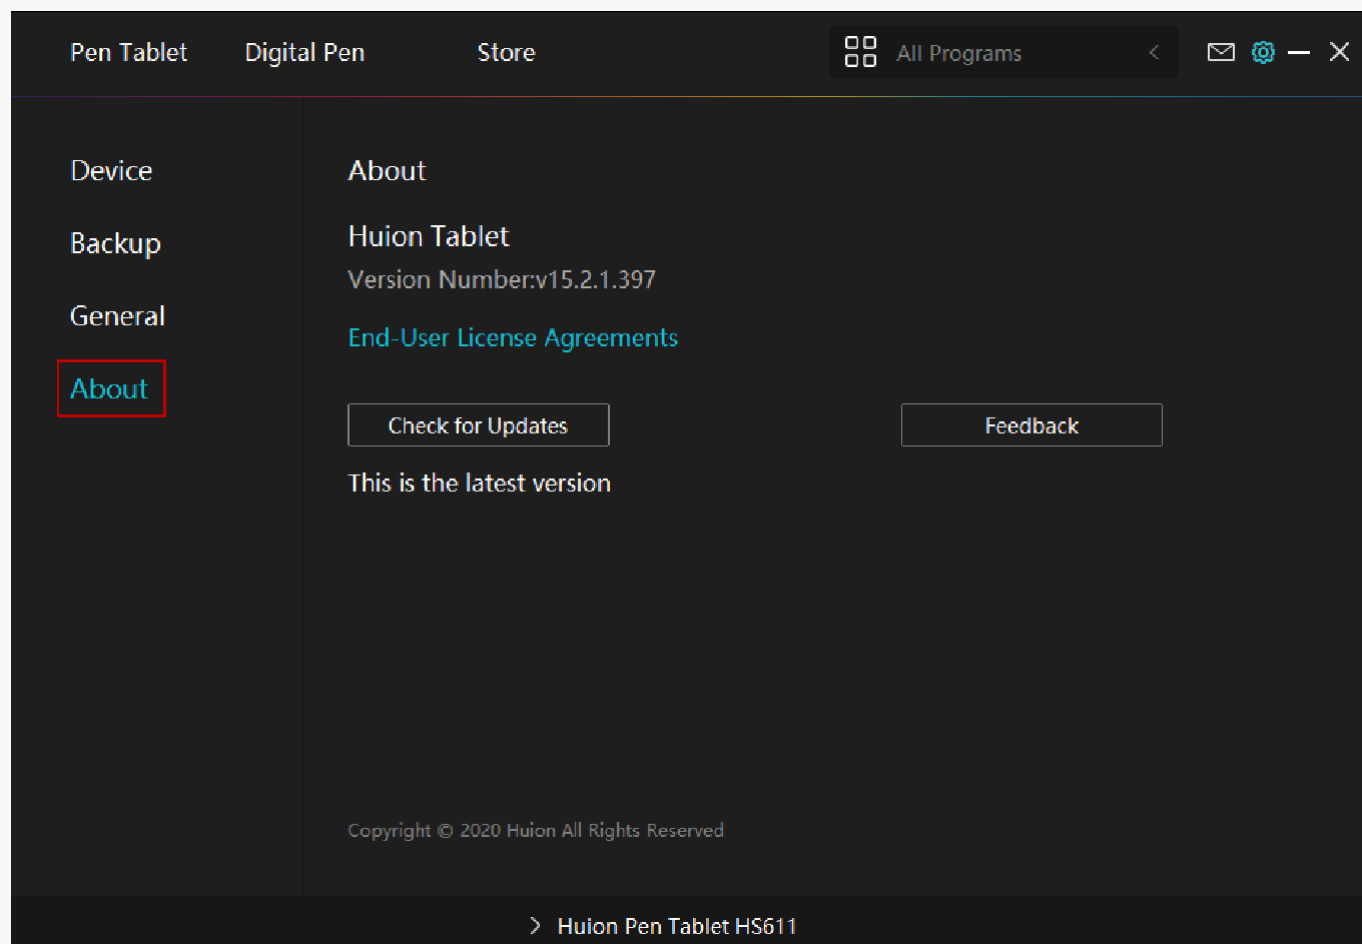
Pen Tablet Digital Pen Store

All Programs

Device

Backup

General

About

About

Huion Tablet

Version Number:v15.2.1.397

End-User License Agreements

Check for Updates

Feedback

This is the latest version

Copyright © 2020 Huion All Rights Reserved

Huion Pen Tablet HS611